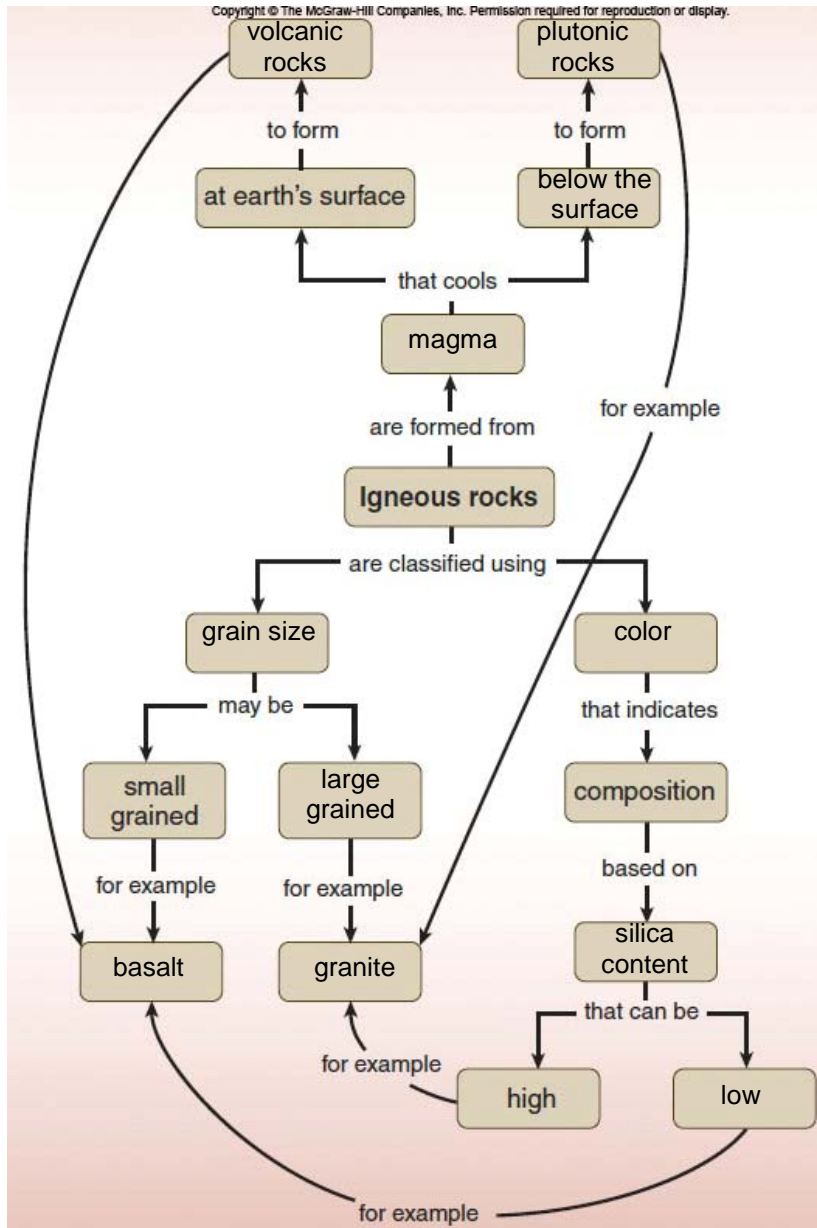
Copyright © The McGraw-Hill Companies, Inc. Permission required for reproduction or display.

volcanic rocks

plutonic rocks

to form

to form

at earth's surface

below the surface

that cools

magma

for example

are formed from

Igneous rocks

are classified using

grain size

color

may be

that indicates

small grained

large grained

composition

for example

for example

based on

basalt

granite

silica content

that can be

for example

high

low

for example